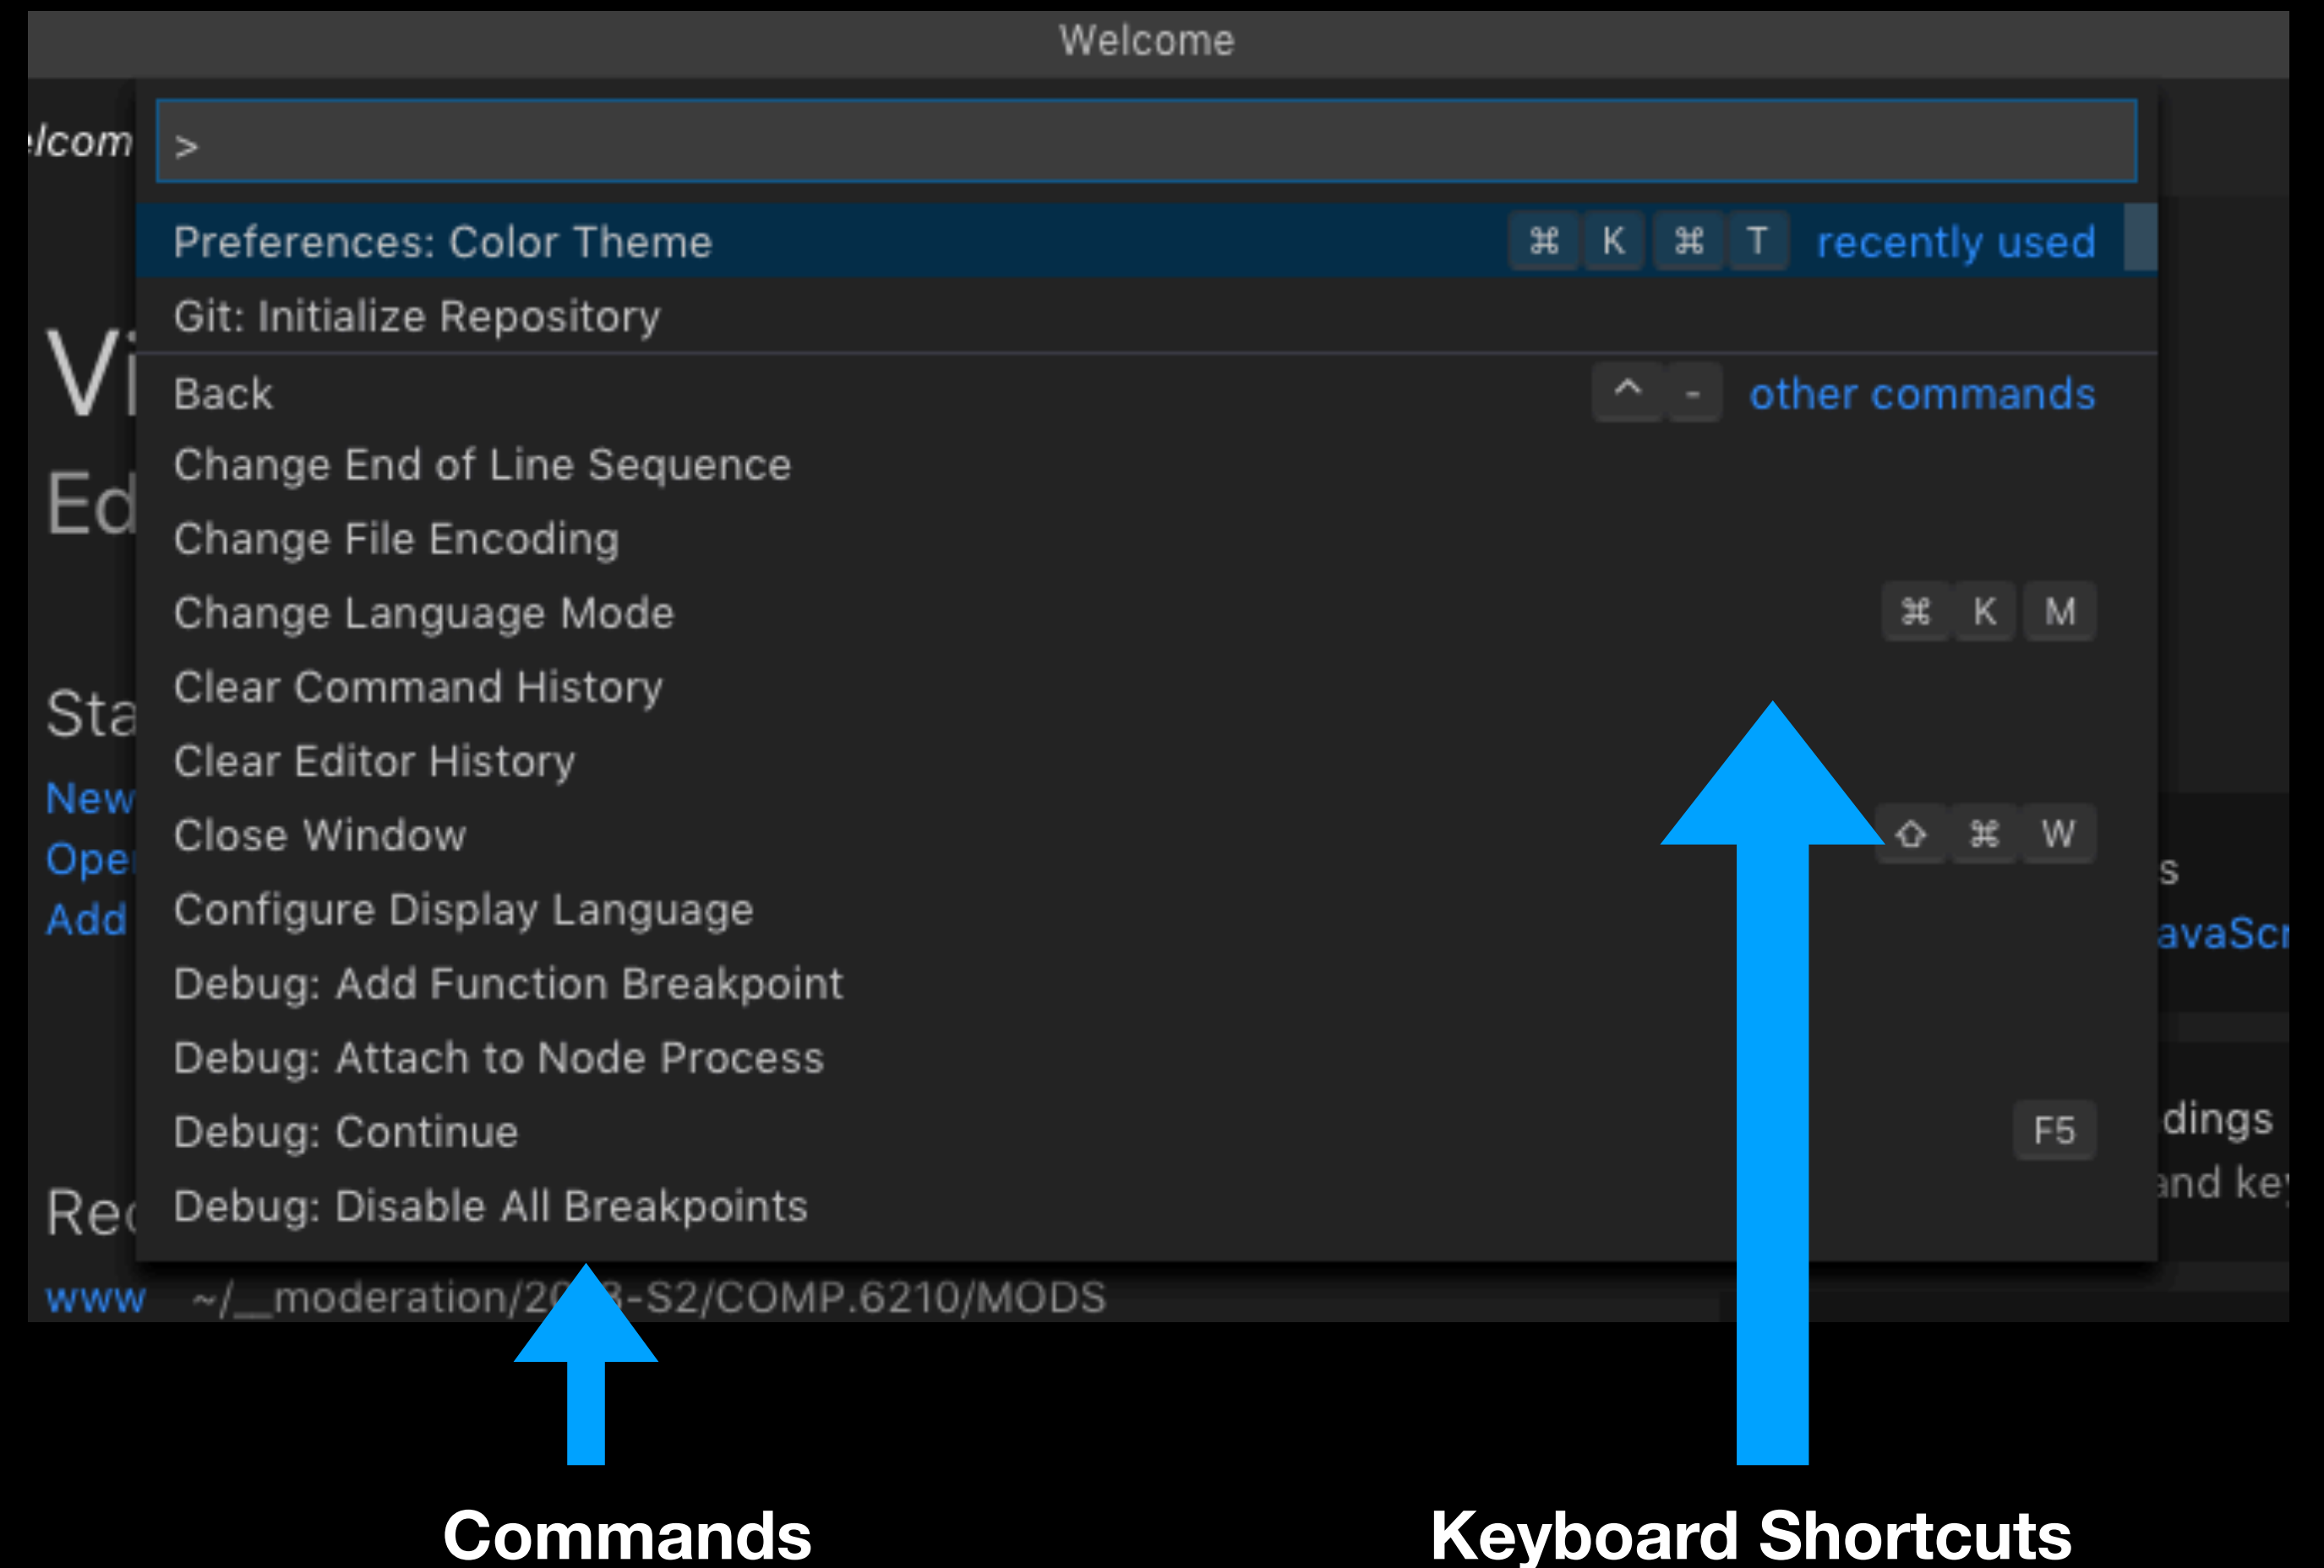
Welcome

lcom

>

Preferences: Color Theme ⌘ K ⌘ T recently used

Git: Initialize Repository

Vi

Back ^ - other commands

Ed

Change End of Line Sequence

Change File Encoding

Change Language Mode ⌘ K M

Sta

Clear Command History

Clear Editor History

New

Close Window ⇧ ⌘ W

Ope

s

Configure Display Language

Add

avaScr

Debug: Add Function Breakpoint

Debug: Attach to Node Process

Debug: Continue F5

dings

Debug: Disable All Breakpoints

Rec

and key

www ~/__moderation/20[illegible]-S2/COMP.6210/MODS

Commands

Keyboard Shortcuts